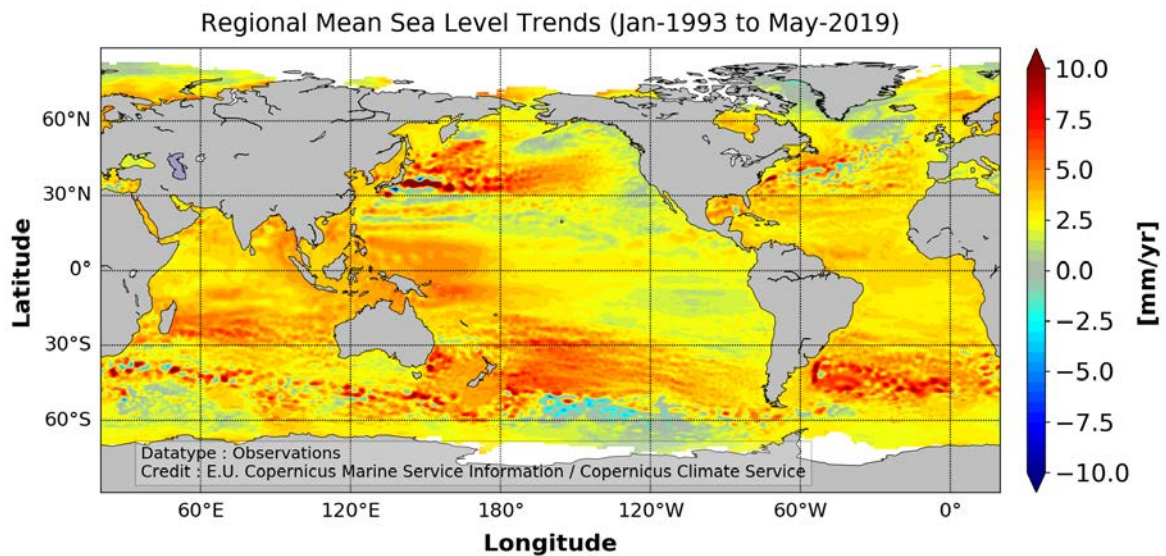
Regional Mean Sea Level Trends (Jan-1993 to May-2019)

60°N
30°N
0°
30°S
60°S

Latitude

Datatype : Observations
Credit : E.U. Copernicus Marine Service Information / Copernicus Climate Service

60°E 120°E 180° 120°W 60°W 0°

Longitude

10.0
7.5
5.0
2.5
0.0
−2.5
−5.0
−7.5
−10.0

[mm/yr]